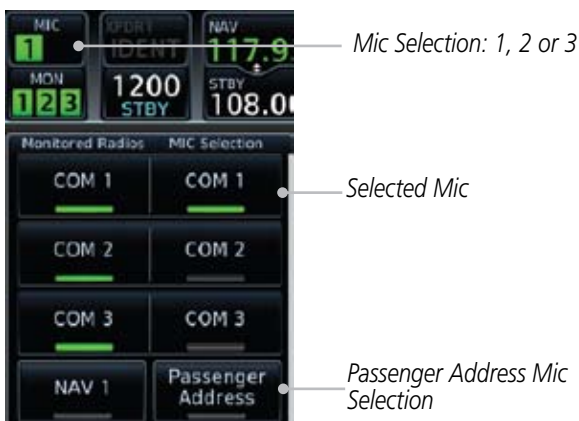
MIC
1
XPDR1
IDENT
NAV
117.9
MON
1 2 3
1200
STBY
STBY
108.0

Mic Selection: 1, 2 or 3

Monitored Radios
MIC Selection
COM 1
COM 1

Selected Mic

COM 2
COM 2
COM 3
COM 3
NAV 1
Passenger Address

Passenger Address Mic Selection